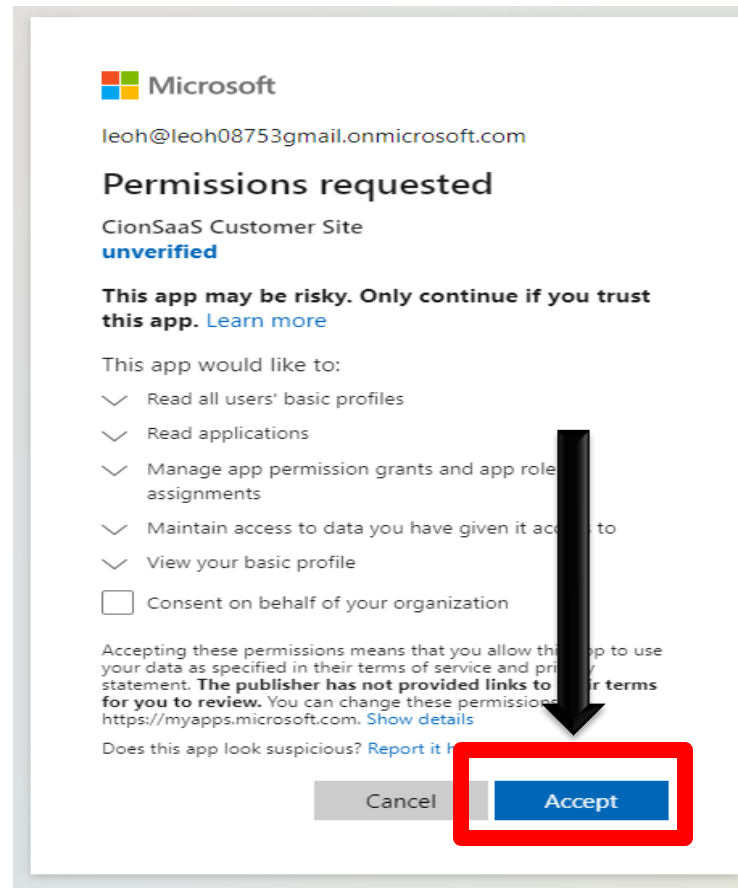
Microsoft

leoh@leoh08753gmail.onmicrosoft.com

Permissions requested

CionSaaS Customer Site
unverified

**This app may be risky. Only continue if you trust this app.** Learn more

This app would like to:

Read all users' basic profiles

Read applications

Manage app permission grants and app role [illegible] assignments

Maintain access to data you have given it ac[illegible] to

View your basic profile

Consent on behalf of your organization

Accepting these permissions means that you allow thi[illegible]pp to use your data as specified in their terms of service and pri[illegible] statement. **The publisher has not provided links to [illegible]ir terms for you to review.** You can change these permission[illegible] https://myapps.microsoft.com. Show details

Does this app look suspicious? Report it h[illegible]

Cancel

Accept